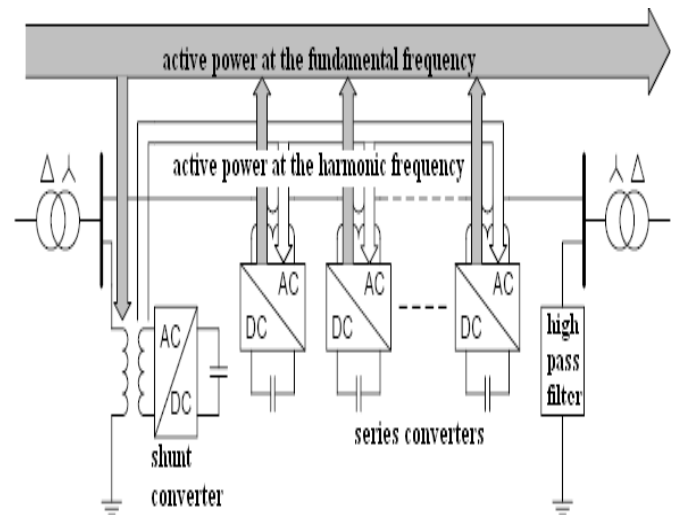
active power at the fundamental frequency

active power at the harmonic frequency

$\Delta$ $\curlywedge$

$\curlywedge$ $\Delta$

AC
DC

AC
DC

AC
DC

AC
DC

high pass filter

series converters

shunt converter